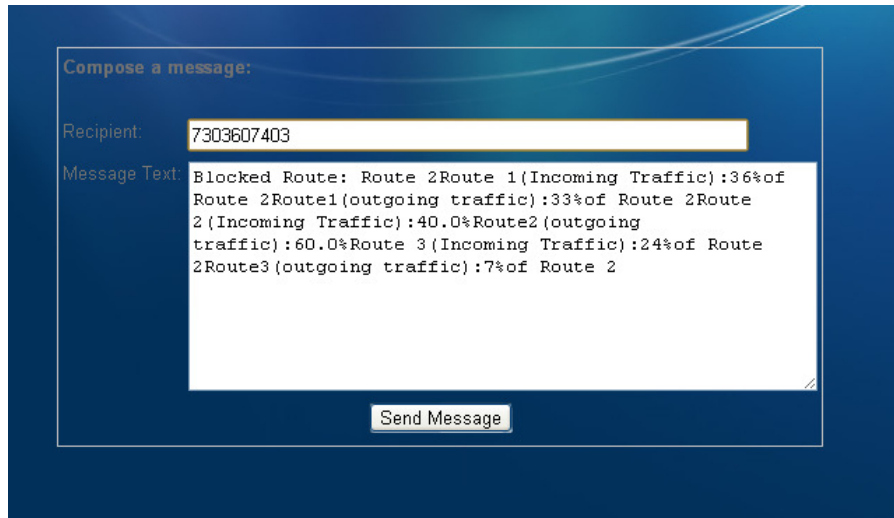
Compose a message:

Recipient: 7303607403

Message Text: Blocked Route: Route 2Route 1(Incoming Traffic):36%of Route 2Route1(outgoing traffic):33%of Route 2Route 2(Incoming Traffic):40.0%Route2(outgoing traffic):60.0%Route 3(Incoming Traffic):24%of Route 2Route3(outgoing traffic):7%of Route 2

Send Message